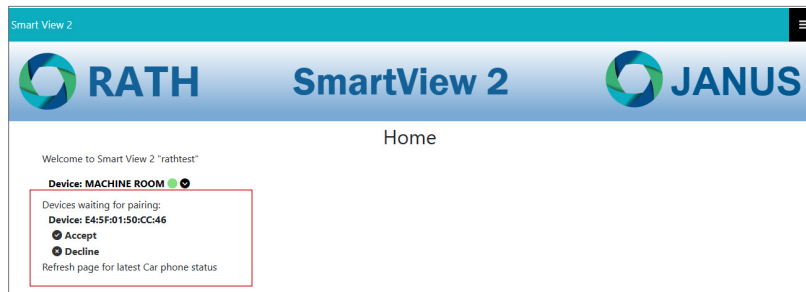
Smart View 2

RATH

SmartView 2

JANUS

Home

Welcome to Smart View 2 "rathtest"

Device: MACHINE ROOM

Devices waiting for pairing:

Device: E4:5F:01:50:CC:46

Accept

Decline

Refresh page for latest Car phone status